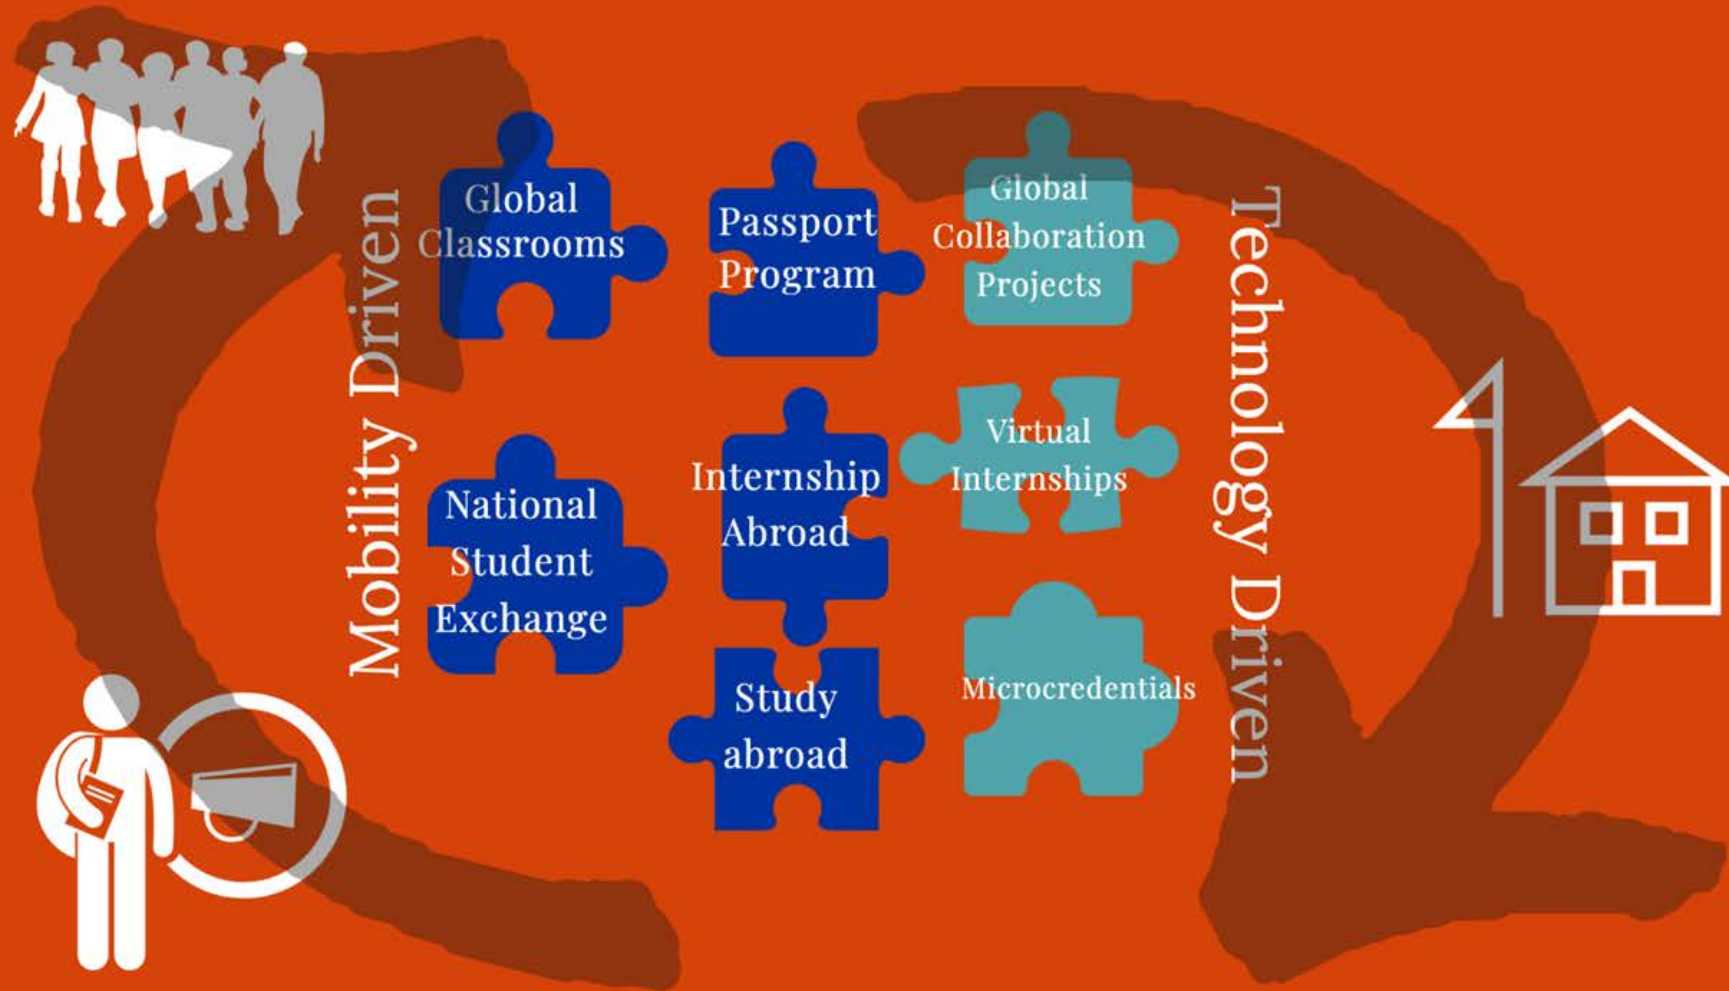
Mobility Driven

Global Classrooms

Passport Program

Global Collaboration Projects

National Student Exchange

Internship Abroad

Virtual Internships

Study abroad

Microcredentials

Technology Driven